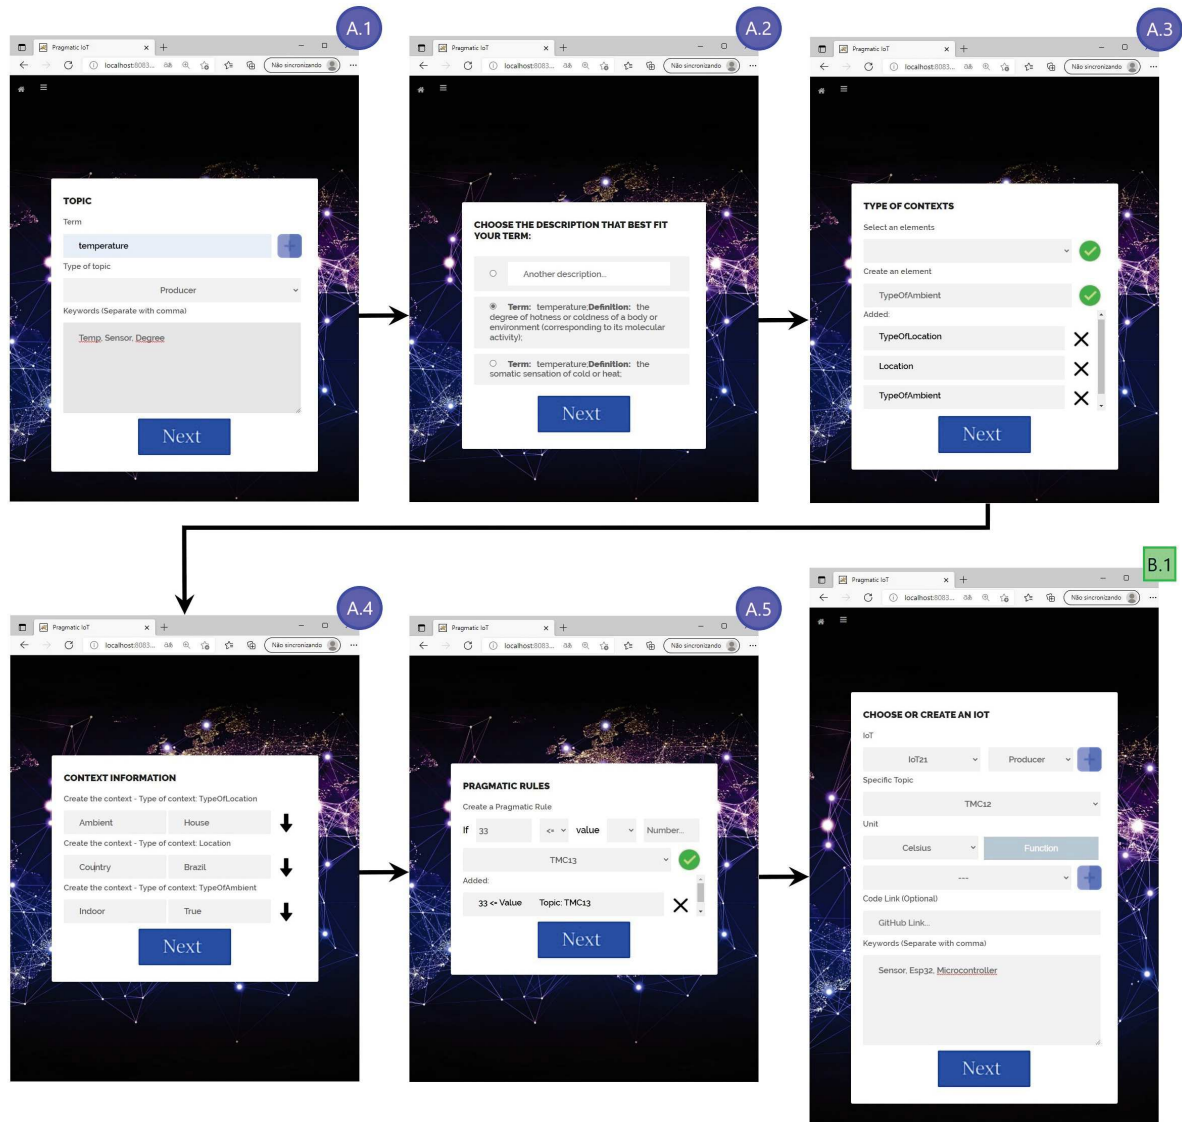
A.1

Pragmatic IoT
localhost:8083...
Não sincronizando

TOPIC
Term
temperature
+
Type of topic
Producer
Keywords (Separate with comma)
Temp, Sensor, Degree
Next

A.2

Pragmatic IoT
localhost:8083...
Não sincronizando

CHOOSE THE DESCRIPTION THAT BEST FIT YOUR TERM:
Another description...
Term: temperature;Definition: the degree of hotness or coldness of a body or environment (corresponding to its molecular activity);
Term: temperature;Definition: the somatic sensation of cold or heat;
Next

A.3

Pragmatic IoT
localhost:8083...
Não sincronizando

TYPE OF CONTEXTS
Select an elements
Create an element
TypeOfAmbient
Added:
TypeOfLocation
Location
TypeOfAmbient
Next

B.1

Pragmatic IoT
localhost:8083...
Não sincronizando

CHOOSE OR CREATE AN IOT
IoT
IoT21
Producer
Specific Topic
TMC12
Unit
Celsius
Function
---
Code Link (Optional)
GitHub Link...
Keywords (Separate with comma)
Sensor, Esp32, Microcontroller
Next

A.4

Pragmatic IoT
localhost:8083...
Não sincronizando

CONTEXT INFORMATION
Create the context - Type of context: TypeOfLocation
Ambient
House
Create the context - Type of context: Location
Country
Brazil
Create the context - Type of context: TypeOfAmbient
Indoor
True
Next

A.5

Pragmatic IoT
localhost:8083...
Não sincronizando

PRAGMATIC RULES
Create a Pragmatic Rule
If 33 <= value Number...
TMC13
Added:
33 <= Value Topic: TMC13
Next